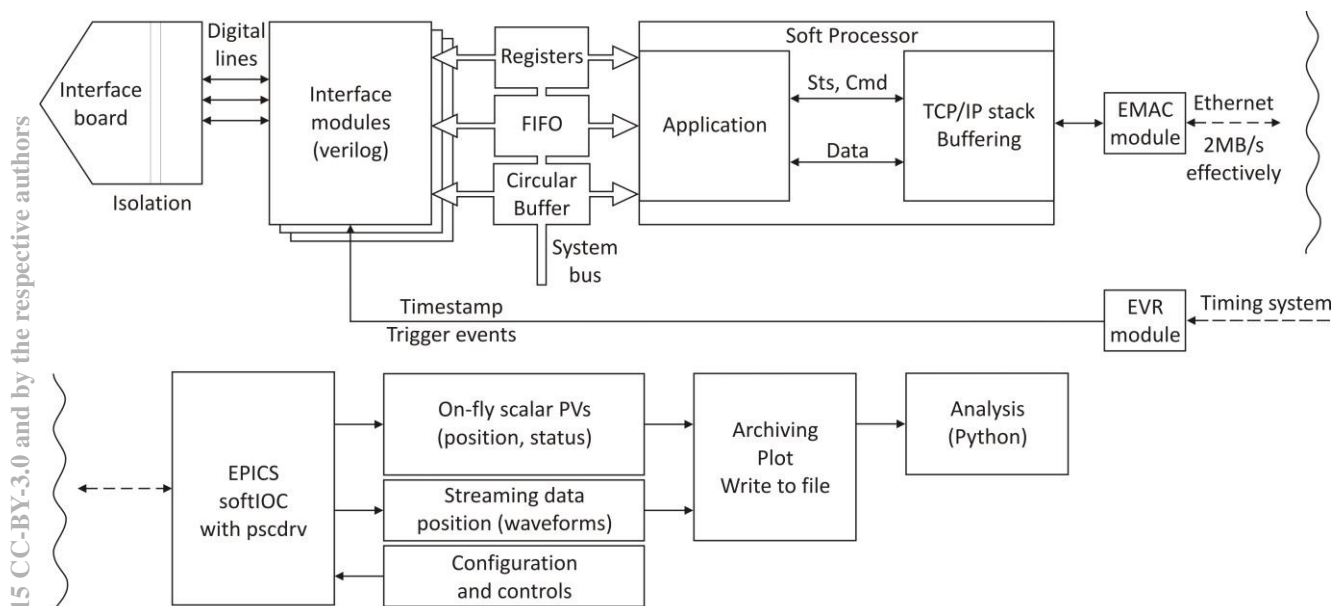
Interface board

Isolation

Digital lines

Interface modules (verilog)

Registers

FIFO

Circular Buffer

System bus

Soft Processor

Application

Sts, Cmd

Data

TCP/IP stack Buffering

EMAC module

Ethernet

2MB/s effectively

Timestamp

Trigger events

EVR module

Timing system

EPICS softIOC with pscdrv

On-fly scalar PVs (position, status)

Streaming data position (waveforms)

Configuration and controls

Archiving Plot Write to file

Analysis (Python)

15 CC-BY-3.0 and by the respective authors